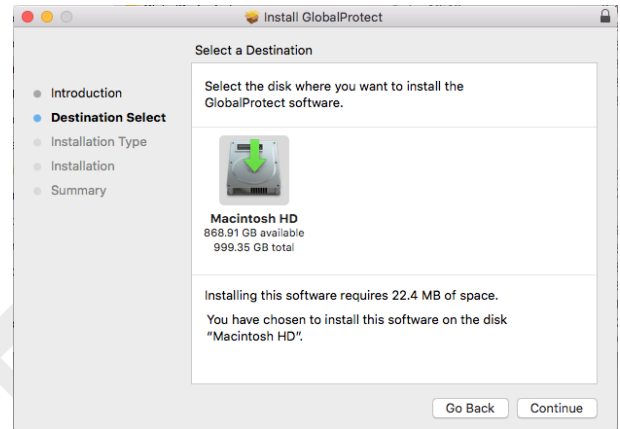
Install GlobalProtect

Select a Destination

Introduction
Destination Select
Installation Type
Installation
Summary

Select the disk where you want to install the GlobalProtect software.

Macintosh HD
868.91 GB available
999.35 GB total

Installing this software requires 22.4 MB of space.

You have chosen to install this software on the disk "Macintosh HD".

Go Back
Continue